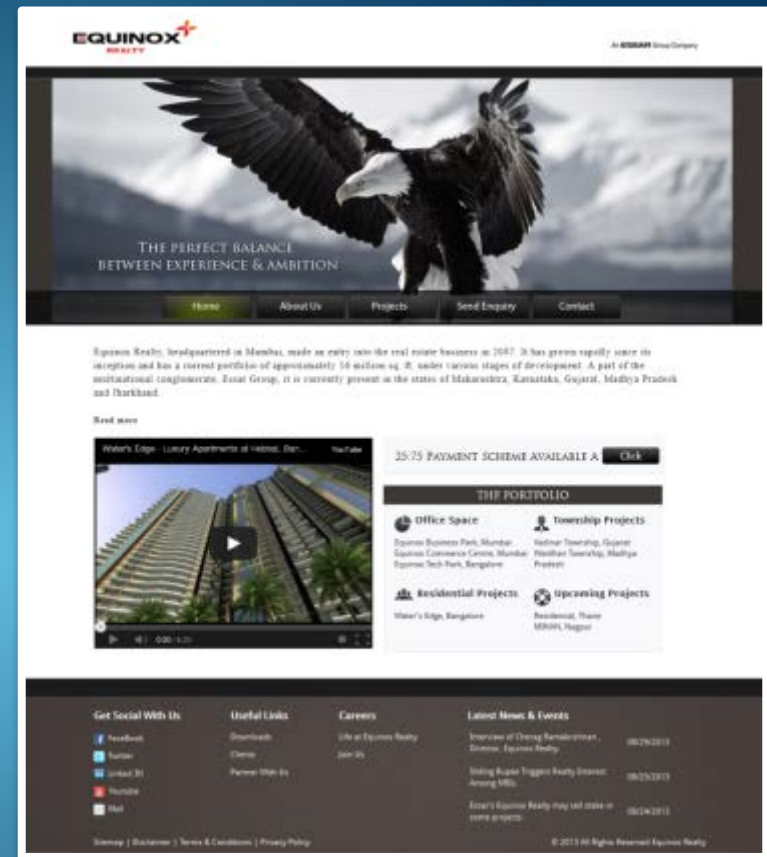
EQUINOX REALTY

An ESSAR Group Company

THE PERFECT BALANCE BETWEEN EXPERIENCE & AMBITION

Home | About Us | Projects | Send Enquiry | Contact

Equinox Realty, headquartered in Mumbai, made an entry into the real estate business in 2007. It has grown rapidly since its inception and has a current portfolio of approximately 10 million sq. ft. under various stages of development. A part of the multinational conglomerate, Essar Group, it is currently present in the states of Maharashtra, Karnataka, Gujarat, Madhya Pradesh and Jharkhand.

Read more

Water's Edge - Luxury Apartments at Hebbal, Ban...

0:00 / 4:20

25:75 PAYMENT SCHEME AVAILABLE A Click

THE PORTFOLIO

Office Space
Equinox Business Park, Mumbai
Equinox Commerce Centre, Mumbai
Equinox Tech Park, Bangalore

Township Projects
Hazira Township, Gujarat
Waidhan Township, Madhya Pradesh

Residential Projects
Water's Edge, Bangalore

Upcoming Projects
Residential, Thane
MIHAN, Nagpur

Get Social With Us
Facebook
Twitter
Linked In
Youtube
Mail

Useful Links
Downloads
Clients
Partner With Us

Careers
Life at Equinox Realty
Join Us

Latest News & Events
Interview of Chirag Ramakrishnan, Director, Equinox Realty. 08/29/2013
Sliding Rupee Triggers Realty Interest Among NRIs 08/29/2013
Essar's Equinox Realty may sell stake in some projects 08/24/2013

Sitemap | Disclaimer | Terms & Conditions | Privacy Policy

© 2013 All Rights Reserved Equinox Realty